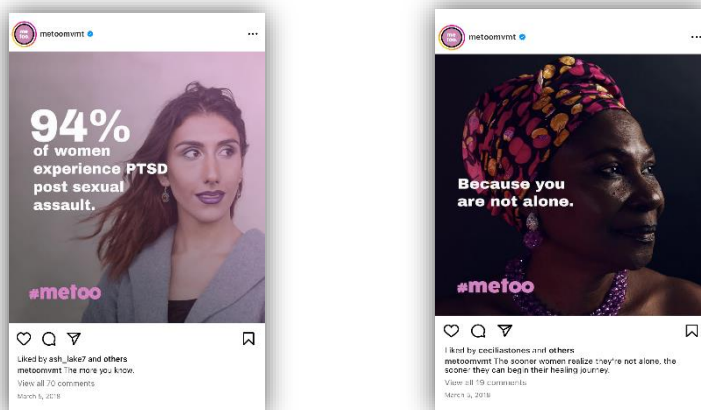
metoomvmt

94%
of women experience PTSD post sexual assault.

#metoo

Liked by ash_lake7 and others
metoomvmt The more you know.
View all 70 comments
March 6, 2018

metoomvmt

Because you are not alone.

#metoo

Liked by ceciliastones and others
metoomvmt The sooner women realize they're not alone, the sooner they can begin their healing journey.
View all 19 comments
March 5, 2018